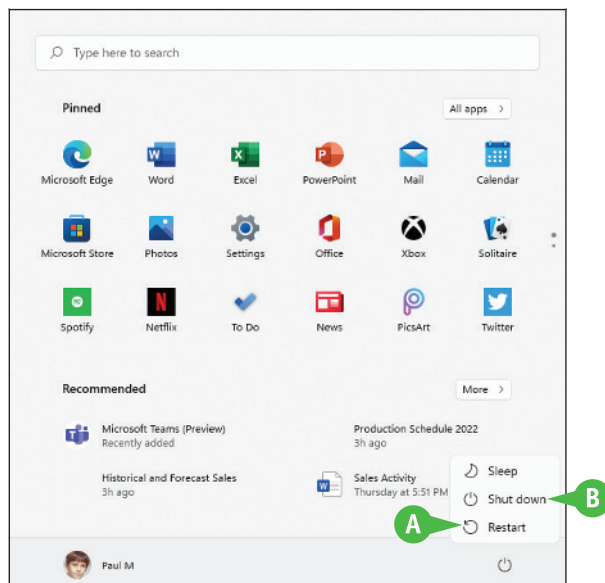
Type here to search

Pinned

All apps >

Microsoft Edge
Word
Excel
PowerPoint
Mail
Calendar

Microsoft Store
Photos
Settings
Office
Xbox
Solitaire

Spotify
Netflix
To Do
News
PicsArt
Twitter

Recommended

More >

Microsoft Teams (Preview)
Recently added

Production Schedule 2022
3h ago

Historical and Forecast Sales
3h ago

Sales Activity
Thursday at 5:51 PM

Sleep
Shut down
Restart

B

A

Paul M